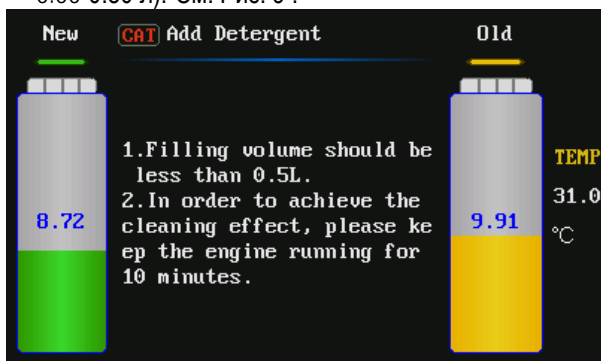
0.35-0.50 л). См. Рис. 3 .

New
CAT Add Detergent
Old

8.72

1.Filling volume should be less than 0.5L.
2.In order to achieve the cleaning effect, please ke ep the engine running for 10 minutes.

9.91

TEMP
31.0
°C